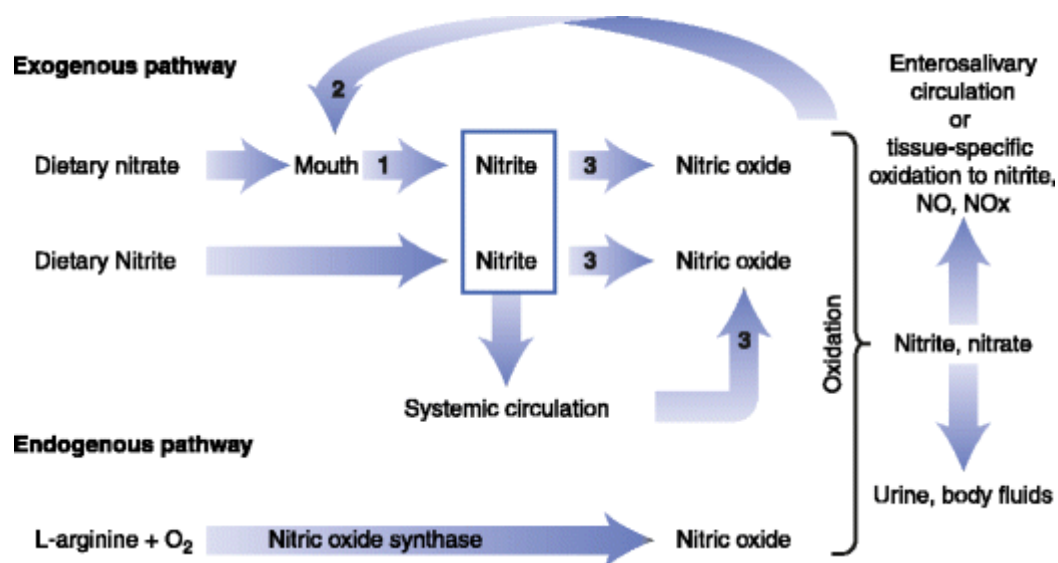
Exogenous pathway

2

Enterosalivary circulation or tissue-specific oxidation to nitrite, NO, NOx

Dietary nitrate

Mouth

1

Nitrite

3

Nitric oxide

Dietary Nitrite

Nitrite

3

Nitric oxide

3

Oxidation

Nitrite, nitrate

Systemic circulation

Endogenous pathway

Urine, body fluids

L-arginine + $O_2$

Nitric oxide synthase

Nitric oxide